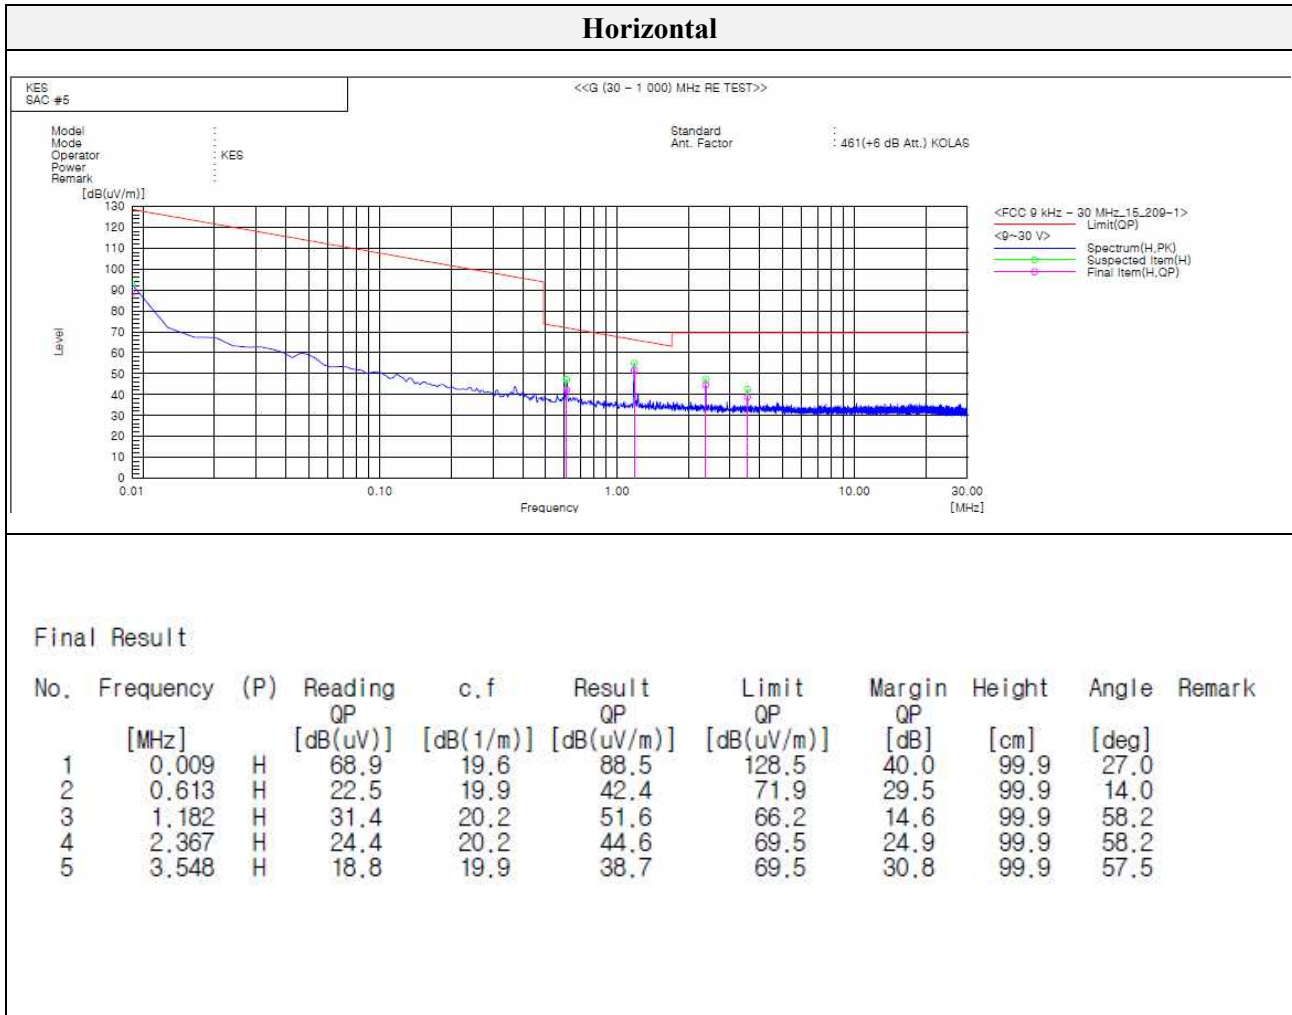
Horizontal

KES
SAC #5

<<G (30 – 1 000) MHz RE TEST>>

Model :
Mode :
Operator : KES
Power :
Remark :

Standard :
Ant. Factor : 461(+6 dB Att.) KOLAS

[dB(uV/m)]
130
120
110
100
90
80
70
60
50
40
30
20
10
0

Level

0.01
0.10
1.00
10.00
30.00
[MHz]
Frequency

<FCC 9 kHz – 30 MHz_15_209-1>
Limit(QP)
<9~30 V>
Spectrum(H,PK)
Suspected Item(H)
Final Item(H,QP)

Final Result

| No. | Frequency [MHz] | (P) | Reading QP [dB(uV)] | c.f [dB(1/m)] | Result QP [dB(uV/m)] | Limit QP [dB(uV/m)] | Margin QP [dB] | Height [cm] | Angle [deg] | Remark |
|---|---|---|---|---|---|---|---|---|---|---|
| 1 | 0.009 | H | 68.9 | 19.6 | 88.5 | 128.5 | 40.0 | 99.9 | 27.0 | |
| 2 | 0.613 | H | 22.5 | 19.9 | 42.4 | 71.9 | 29.5 | 99.9 | 14.0 | |
| 3 | 1.182 | H | 31.4 | 20.2 | 51.6 | 66.2 | 14.6 | 99.9 | 58.2 | |
| 4 | 2.367 | H | 24.4 | 20.2 | 44.6 | 69.5 | 24.9 | 99.9 | 58.2 | |
| 5 | 3.548 | H | 18.8 | 19.9 | 38.7 | 69.5 | 30.8 | 99.9 | 57.5 | |